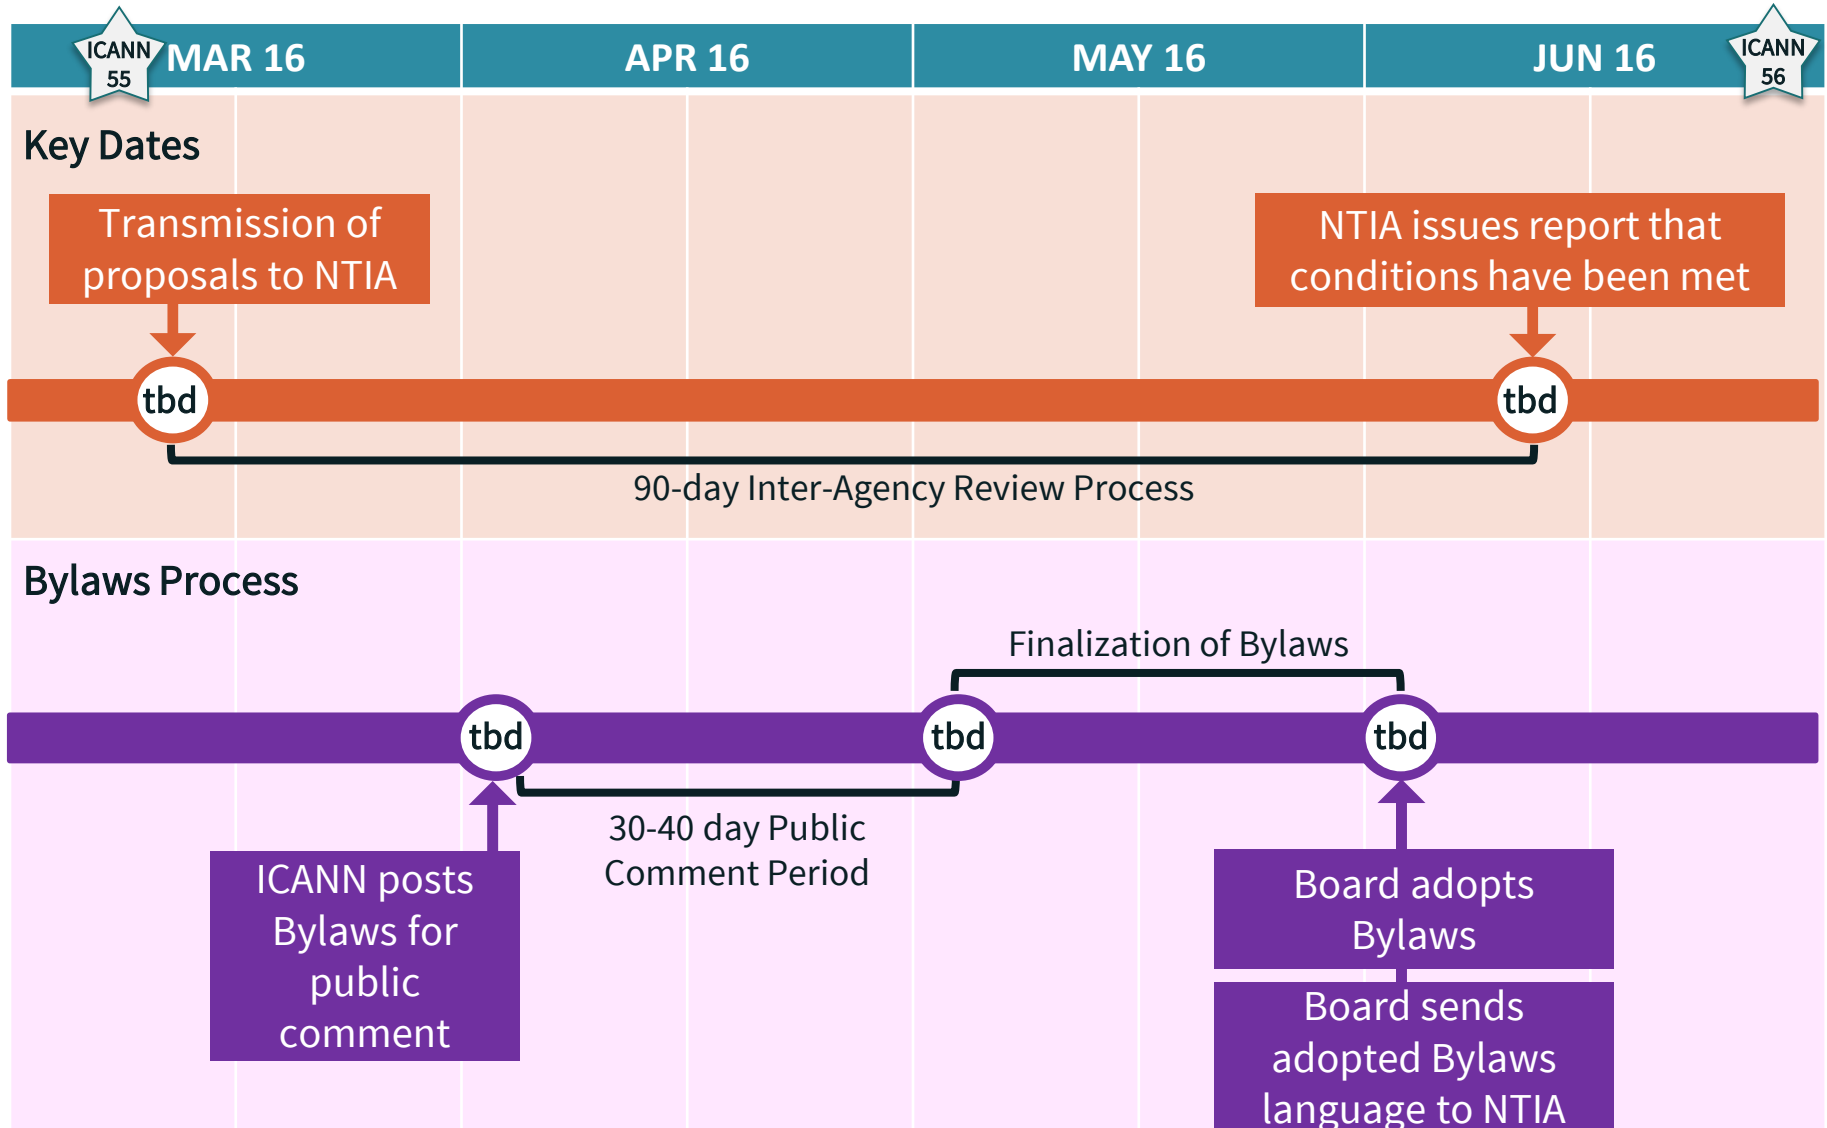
ICANN 55

MAR 16

APR 16

MAY 16

JUN 16

ICANN 56

Key Dates

Transmission of proposals to NTIA

NTIA issues report that conditions have been met

tbd

tbd

90-day Inter-Agency Review Process

Bylaws Process

Finalization of Bylaws

tbd

tbd

tbd

30-40 day Public Comment Period

ICANN posts Bylaws for public comment

Board adopts Bylaws

Board sends adopted Bylaws language to NTIA